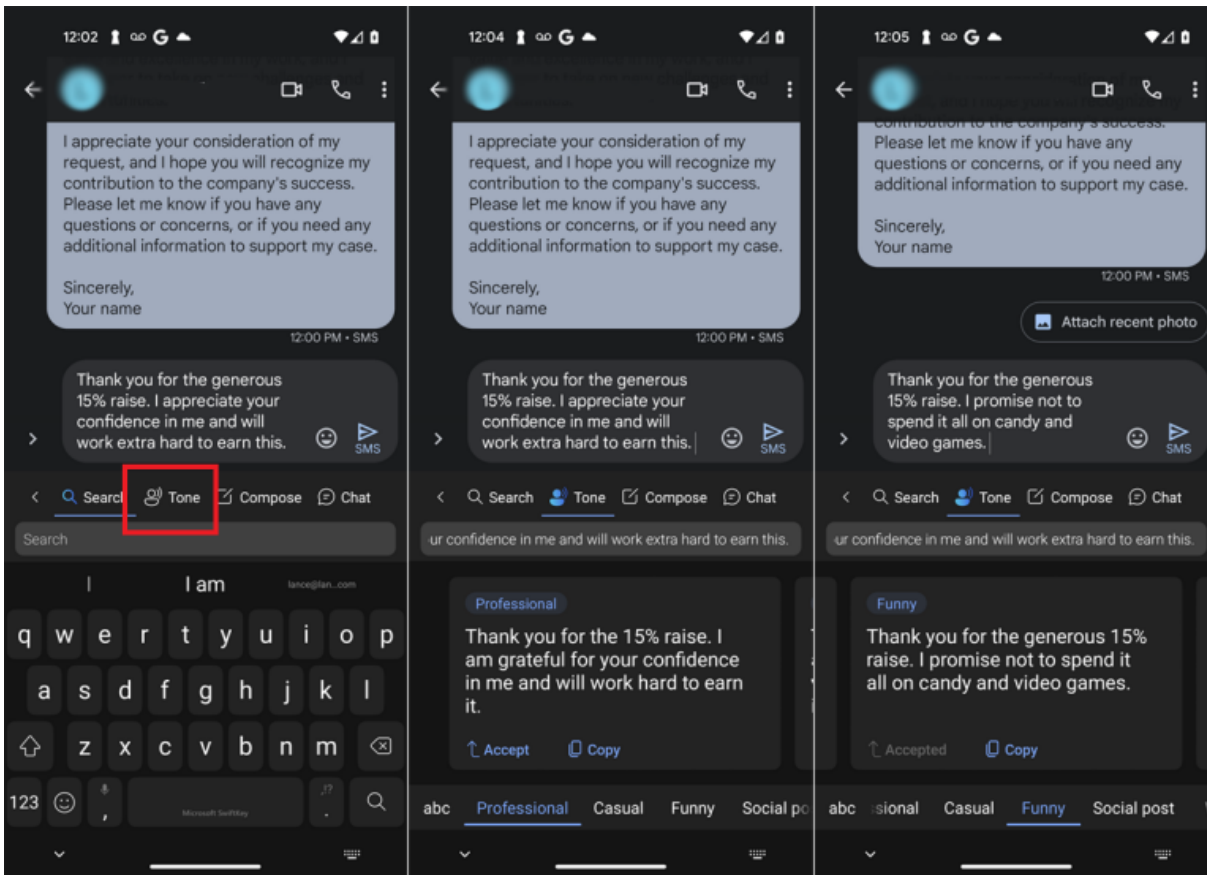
12:02

I appreciate your consideration of my request, and I hope you will recognize my contribution to the company's success. Please let me know if you have any questions or concerns, or if you need any additional information to support my case.

Sincerely,
Your name

12:00 PM • SMS

Thank you for the generous 15% raise. I appreciate your confidence in me and will work extra hard to earn this.

SMS

Search Tone Compose Chat

Search

I I am lance@lan...com

q w e r t y u i o p
a s d f g h j k l
z x c v b n m
123 , Microsoft SwiftKey .

12:04

I appreciate your consideration of my request, and I hope you will recognize my contribution to the company's success. Please let me know if you have any questions or concerns, or if you need any additional information to support my case.

Sincerely,
Your name

12:00 PM • SMS

Thank you for the generous 15% raise. I appreciate your confidence in me and will work extra hard to earn this.

SMS

Search Tone Compose Chat

ur confidence in me and will work extra hard to earn this.

Professional

Thank you for the 15% raise. I am grateful for your confidence in me and will work hard to earn it.

Accept Copy

abc Professional Casual Funny Social po

12:05

contribution to the company's success. Please let me know if you have any questions or concerns, or if you need any additional information to support my case.

Sincerely,
Your name

12:00 PM • SMS

Attach recent photo

Thank you for the generous 15% raise. I promise not to spend it all on candy and video games.

SMS

Search Tone Compose Chat

ur confidence in me and will work extra hard to earn this.

Funny

Thank you for the generous 15% raise. I promise not to spend it all on candy and video games.

Accepted Copy

abc ssional Casual Funny Social post